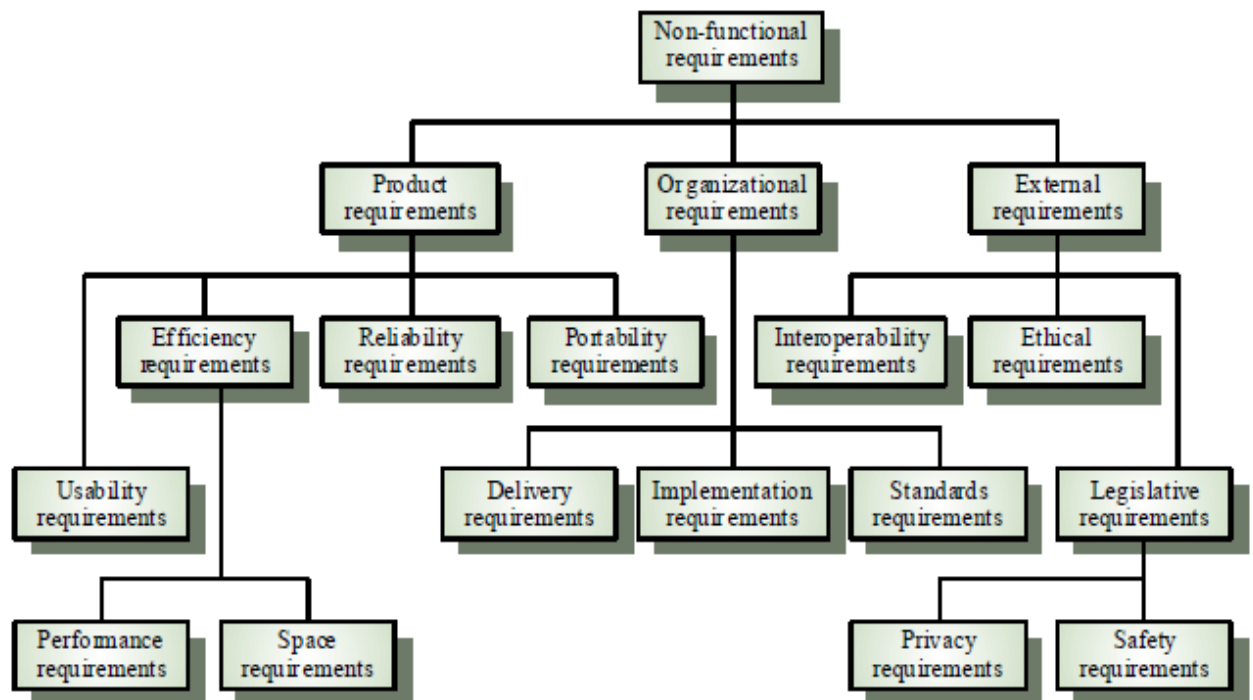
Non-functional requirements

Product requirements

Organizational requirements

External requirements

Efficiency requirements

Reliability requirements

Portability requirements

Interoperability requirements

Ethical requirements

Usability requirements

Delivery requirements

Implementation requirements

Standards requirements

Legislative requirements

Performance requirements

Space requirements

Privacy requirements

Safety requirements